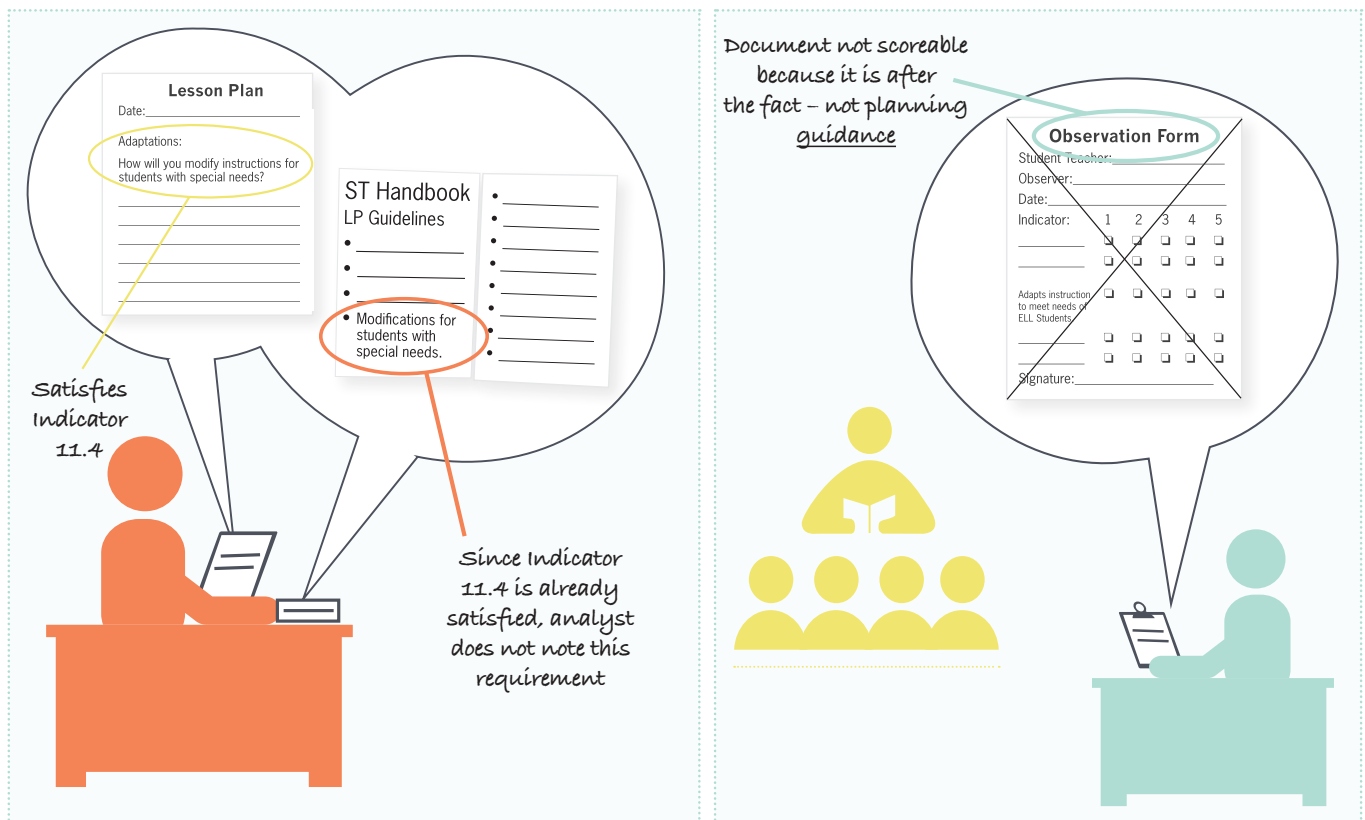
Lesson Plan

Date:

Adaptations:

How will you modify instructions for students with special needs?

ST Handbook
LP Guidelines

Modifications for students with special needs.

Satisfies Indicator 11.4

Since Indicator 11.4 is already satisfied, analyst does not note this requirement

Document not scoreable because it is after the fact – not planning guidance

Observation Form

Student Teacher:
Observer:
Date:
Indicator: 1 2 3 4 5

Adapts instruction to meet needs of ELL Students

Signature: